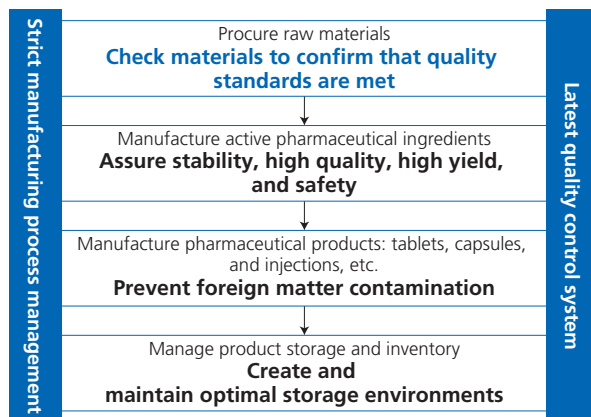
Strict manufacturing process management

Procure raw materials
Check materials to confirm that quality standards are met

Manufacture active pharmaceutical ingredients
Assure stability, high quality, high yield, and safety

Manufacture pharmaceutical products: tablets, capsules, and injections, etc.
Prevent foreign matter contamination

Manage product storage and inventory
Create and maintain optimal storage environments

Latest quality control system